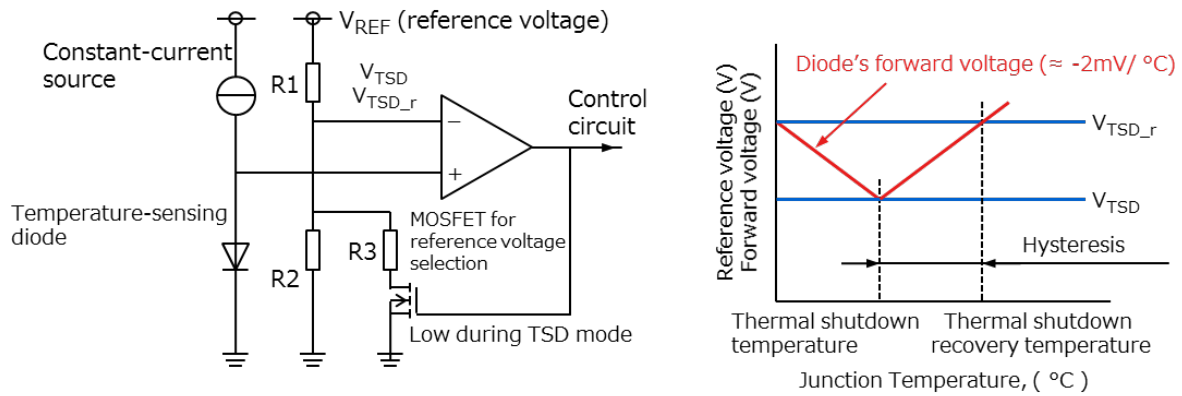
$V_{REF}$ (reference voltage)

Constant-current source

R1

$V_{TSD}$
$V_{TSD\_r}$

−
+

Control circuit

Temperature-sensing diode

MOSFET for reference voltage selection

R3

R2

Low during TSD mode

Diode's forward voltage (≈ -2mV/ °C)

Reference voltage (V)
Forward voltage (V)

$V_{TSD\_r}$

$V_{TSD}$

Hysteresis

Thermal shutdown temperature

Thermal shutdown recovery temperature

Junction Temperature, ( °C )